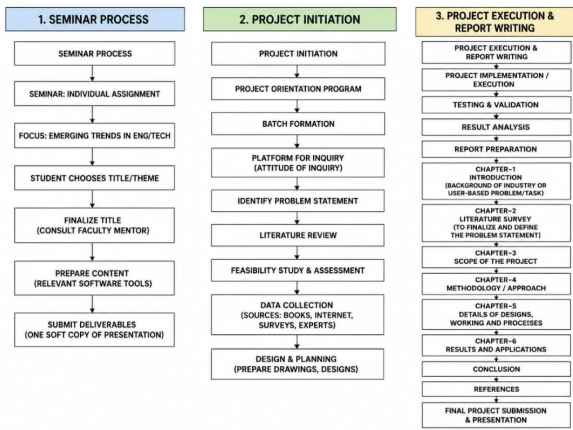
1. SEMINAR PROCESS

SEMINAR PROCESS

SEMINAR: INDIVIDUAL ASSIGNMENT

FOCUS: EMERGING TRENDS IN ENG/TECH

STUDENT CHOOSES TITLE/THEME

FINALIZE TITLE (CONSULT FACULTY MENTOR)

PREPARE CONTENT (RELEVANT SOFTWARE TOOLS)

SUBMIT DELIVERABLES (ONE SOFT COPY OF PRESENTATION)

2. PROJECT INITIATION

PROJECT INITIATION

PROJECT ORIENTATION PROGRAM

BATCH FORMATION

PLATFORM FOR INQUIRY (ATTITUDE OF INQUIRY)

IDENTIFY PROBLEM STATEMENT

LITERATURE REVIEW

FEASIBILITY STUDY & ASSESSMENT

DATA COLLECTION (SOURCES: BOOKS, INTERNET, SURVEYS, EXPERTS)

DESIGN & PLANNING (PREPARE DRAWINGS, DESIGNS)

3. PROJECT EXECUTION & REPORT WRITING

PROJECT EXECUTION & REPORT WRITING

PROJECT IMPLEMENTATION / EXECUTION

TESTING & VALIDATION

RESULT ANALYSIS

REPORT PREPARATION

CHAPTER-1 INTRODUCTION (BACKGROUND OF INDUSTRY OR USER-BASED PROBLEM/TASK)

CHAPTER-2 LITERATURE SURVEY (TO FINALIZE AND DEFINE THE PROBLEM STATEMENT)

CHAPTER-3 SCOPE OF THE PROJECT

CHAPTER-4 METHODOLOGY / APPROACH

CHAPTER-5 DETAILS OF DESIGNS, WORKING AND PROCEISES

CHAPTER-6 RESULTS AND APPLICATIONS

CONCLUSION

REFERENCES

FINAL PROJECT SUBMISSION & PRESENTATION